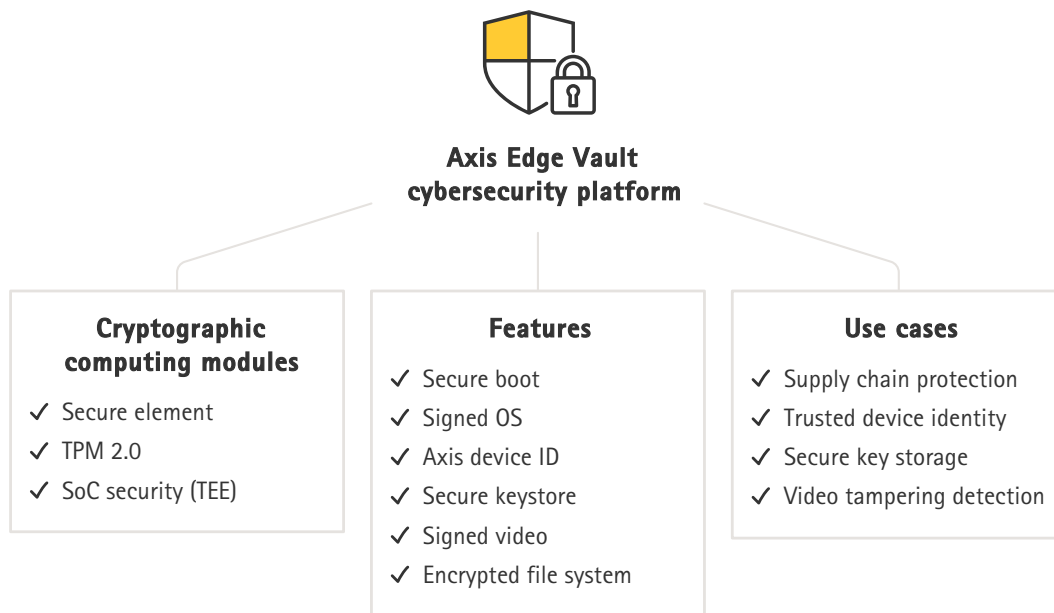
Axis Edge Vault cybersecurity platform

Cryptographic computing modules

✓ Secure element
✓ TPM 2.0
✓ SoC security (TEE)

Features

✓ Secure boot
✓ Signed OS
✓ Axis device ID
✓ Secure keystore
✓ Signed video
✓ Encrypted file system

Use cases

✓ Supply chain protection
✓ Trusted device identity
✓ Secure key storage
✓ Video tampering detection